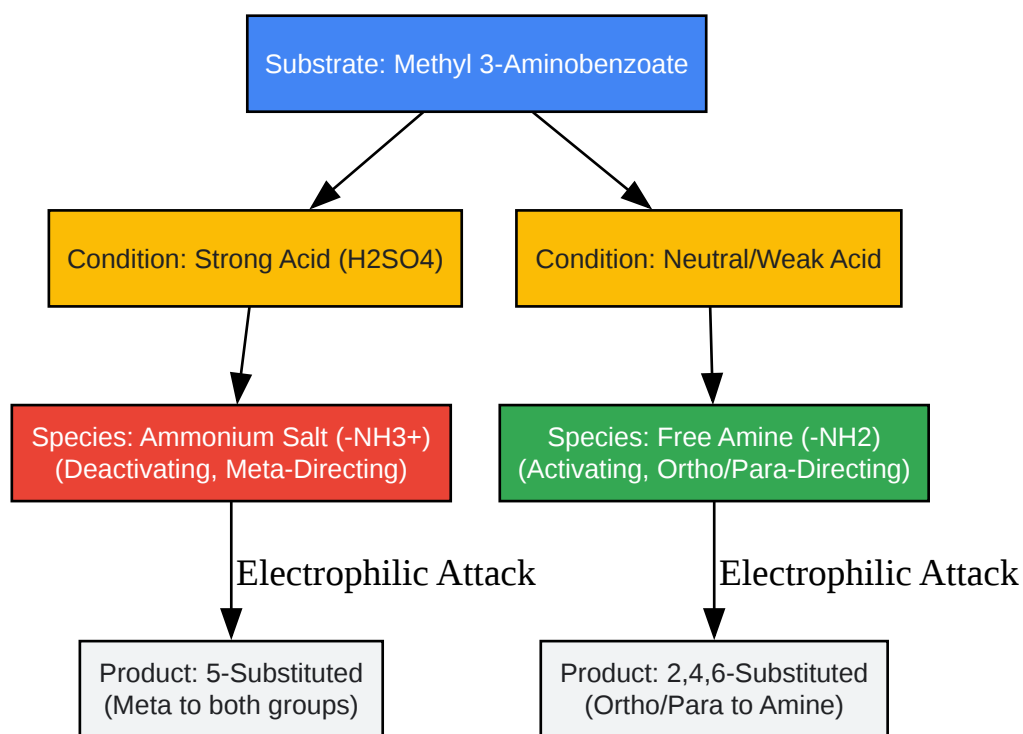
Substrate: Methyl 3-Aminobenzoate

Condition: Strong Acid (H2SO4)

Condition: Neutral/Weak Acid

Species: Ammonium Salt (-NH3+)
(Deactivating, Meta-Directing)

Species: Free Amine (-NH2)
(Activating, Ortho/Para-Directing)

Electrophilic Attack

Electrophilic Attack

Product: 5-Substituted
(Meta to both groups)

Product: 2,4,6-Substituted
(Ortho/Para to Amine)